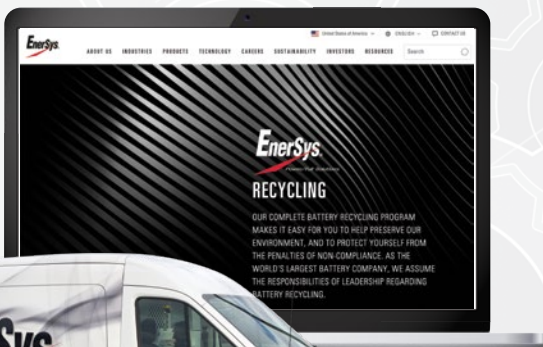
EnerSys

United States of America ENGLISH CONTACT US

ABOUT US INDUSTRIES PRODUCTS TECHNOLOGY CAREERS SUSTAINABILITY INVESTORS RESOURCES Search

EnerSys
Powering Your Tomorrow

RECYCLING

OUR COMPLETE BATTERY RECYCLING PROGRAM MAKES IT EASY FOR YOU TO HELP PRESERVE OUR ENVIRONMENT, AND TO PROTECT YOURSELF FROM THE PENALTIES OF NON-COMPLIANCE. AS THE WORLD'S LARGEST BATTERY COMPANY, WE ASSUME THE RESPONSIBILITIES OF LEADERSHIP REGARDING BATTERY RECYCLING.

Sys